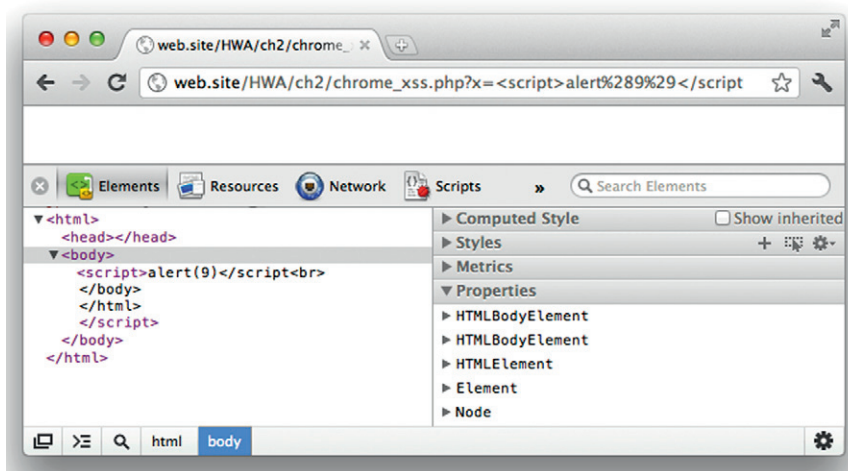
web.site/HWA/ch2/chrome_ ×

web.site/HWA/ch2/chrome_xss.php?x=<script>alert%289%29</script

Elements Resources Network Scripts » Search Elements

▼<html>
<head></head>
▼<body>
<script>alert(9)</script<br>
</body>
</html>
</script>
</body>
</html>

▶ Computed Style
Show inherited
▶ Styles
▶ Metrics
▼ Properties
▶ HTMLBodyElement
▶ HTMLBodyElement
▶ HTMLElement
▶ Element
▶ Node

html body